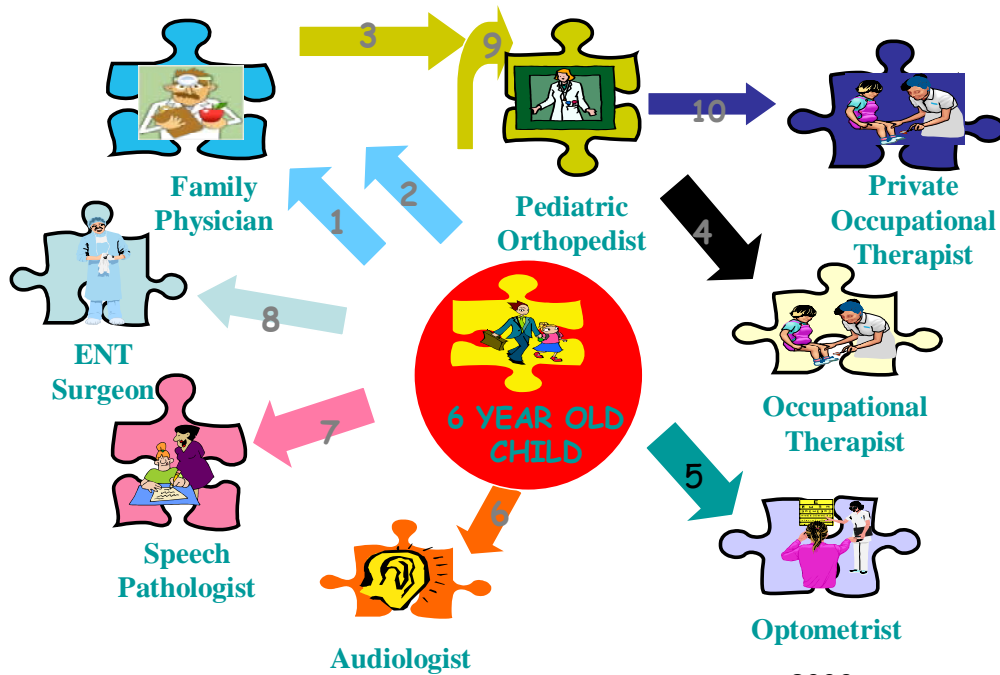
3

9

10

Family Physician

2

1

Pediatric Orthopedist

Private Occupational Therapist

4

8

ENT Surgeon

6 YEAR OLD CHILD

Occupational Therapist

7

5

6

Speech Pathologist

Audiologist

Optometrist